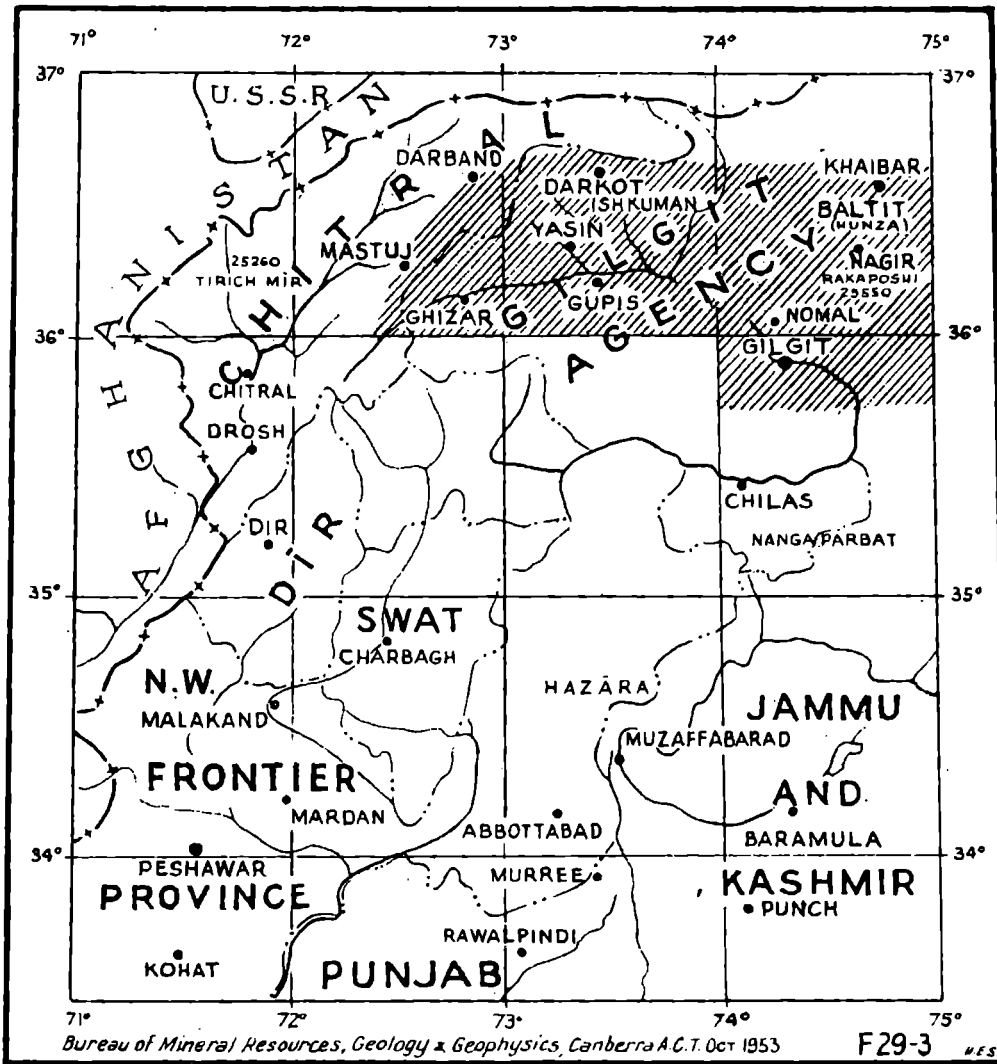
71° 72° 73° 74° 75°

37° 37°

U.S.S.R.

AFGHANISTAN

CHITRAL

GILGIT

AGENCY

DARBAND

DARKOT

ISHKUMAN

KHAIBAR

BALTIT (HUNZA)

NAGIR

RAKAPOSHI 25550

YASIN

25260 TIRICH MIR

MASTUJ

GUPIS

GHIZAR

NOMAL

36° 36°

GILGIT

CHITRAL

DROSH

CHILAS

DIR

DIR

NANGA PARBAT

35° 35°

SWAT

CHARBAGH

N.W.

HAZARA

MALAKAND

JAMMU

MUZAFFARABAD

FRONTIER

AND

MARDAN

ABBOTTABAD

BARAMULA

34° 34°

PESHAWAR

MURREE

KASHMIR

PROVINCE

PUNCH

RAWALPINDI

KOHAT

PUNJAB

71° 72° 73° 74° 75°

Bureau of Mineral Resources, Geology & Geophysics, Canberra A.C.T. Oct 1953

F29-3

H.E.S.